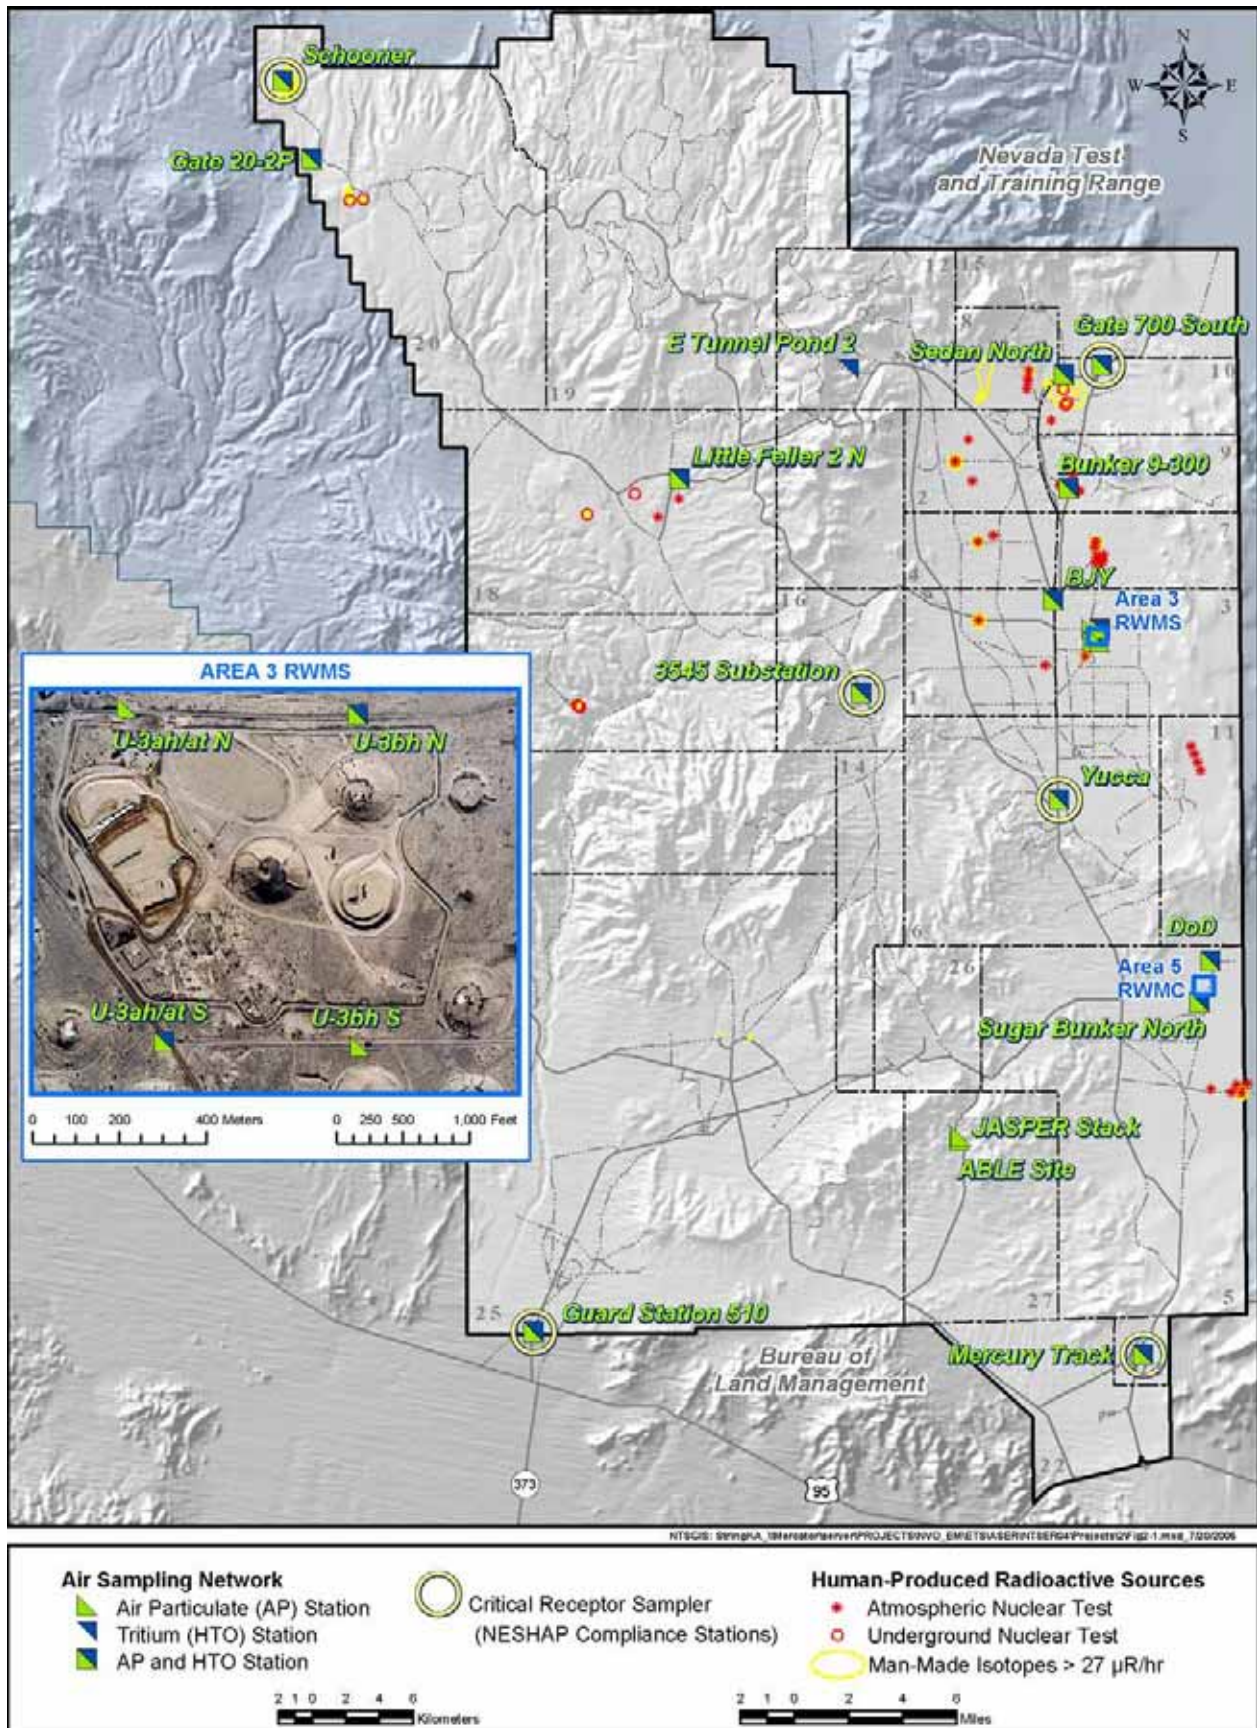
N
W
E
S

Schooner
Gate 20-2P
Nevada Test and Training Range
12 15
8
20
E Tunnel Pond 2
Sedan North
Gate 700 South
10
19
Little Feller 2 N
Bunker 9-300
9
2
7
18
16
4
BJY
Area 3 RWMS
3
AREA 3 RWMS
3545 Substation
1
U-3ah/at N
U-3bh N
14
11
Yucca
U-3ah/at S
U-3bh S
6
DoD
26
Area 5 RWMC
Sugar Bunker North
0 100 200 400 Meters
0 250 500 1,000 Feet
JASPER Stack
ABLE Site
27
5
25
Guard Station 510
Bureau of Land Management
Mercury Track
22
373
95
NTSGIS: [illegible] 7/20/2006

Air Sampling Network
Air Particulate (AP) Station
Tritium (HTO) Station
AP and HTO Station
Critical Receptor Sampler (NESHAP Compliance Stations)
Human-Produced Radioactive Sources
Atmospheric Nuclear Test
Underground Nuclear Test
Man-Made Isotopes > 27 μR/hr
2 1 0 2 4 6 Kilometers
2 1 0 2 4 6 Miles